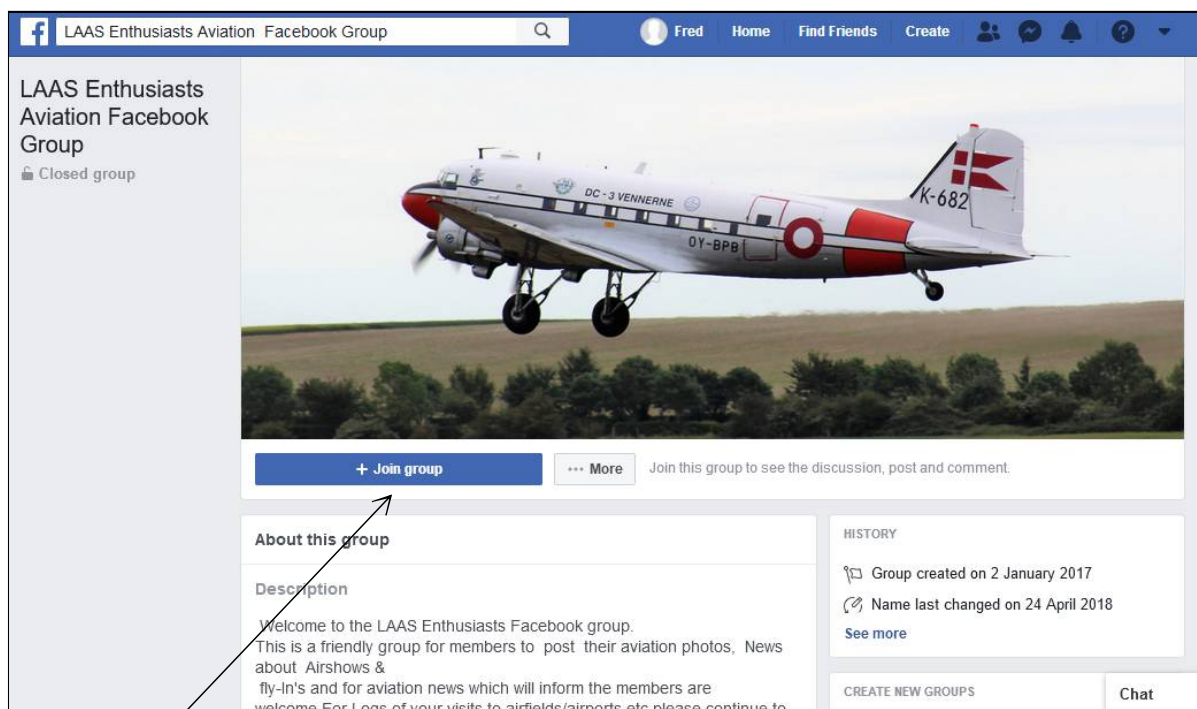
f LAAS Enthusiasts Aviation Facebook Group

Fred Home Find Friends Create

LAAS Enthusiasts Aviation Facebook Group

Closed group

DC-3 VENNERNE

OY-BPB

K-682

+ Join group

··· More

Join this group to see the discussion, post and comment.

About this group

Description

Welcome to the LAAS Enthusiasts Facebook group.
This is a friendly group for members to post their aviation photos, News about Airshows &
fly-In's and for aviation news which will inform the members are
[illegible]

HISTORY

Group created on 2 January 2017

Name last changed on 24 April 2018

See more

CREATE NEW GROUPS

Chat